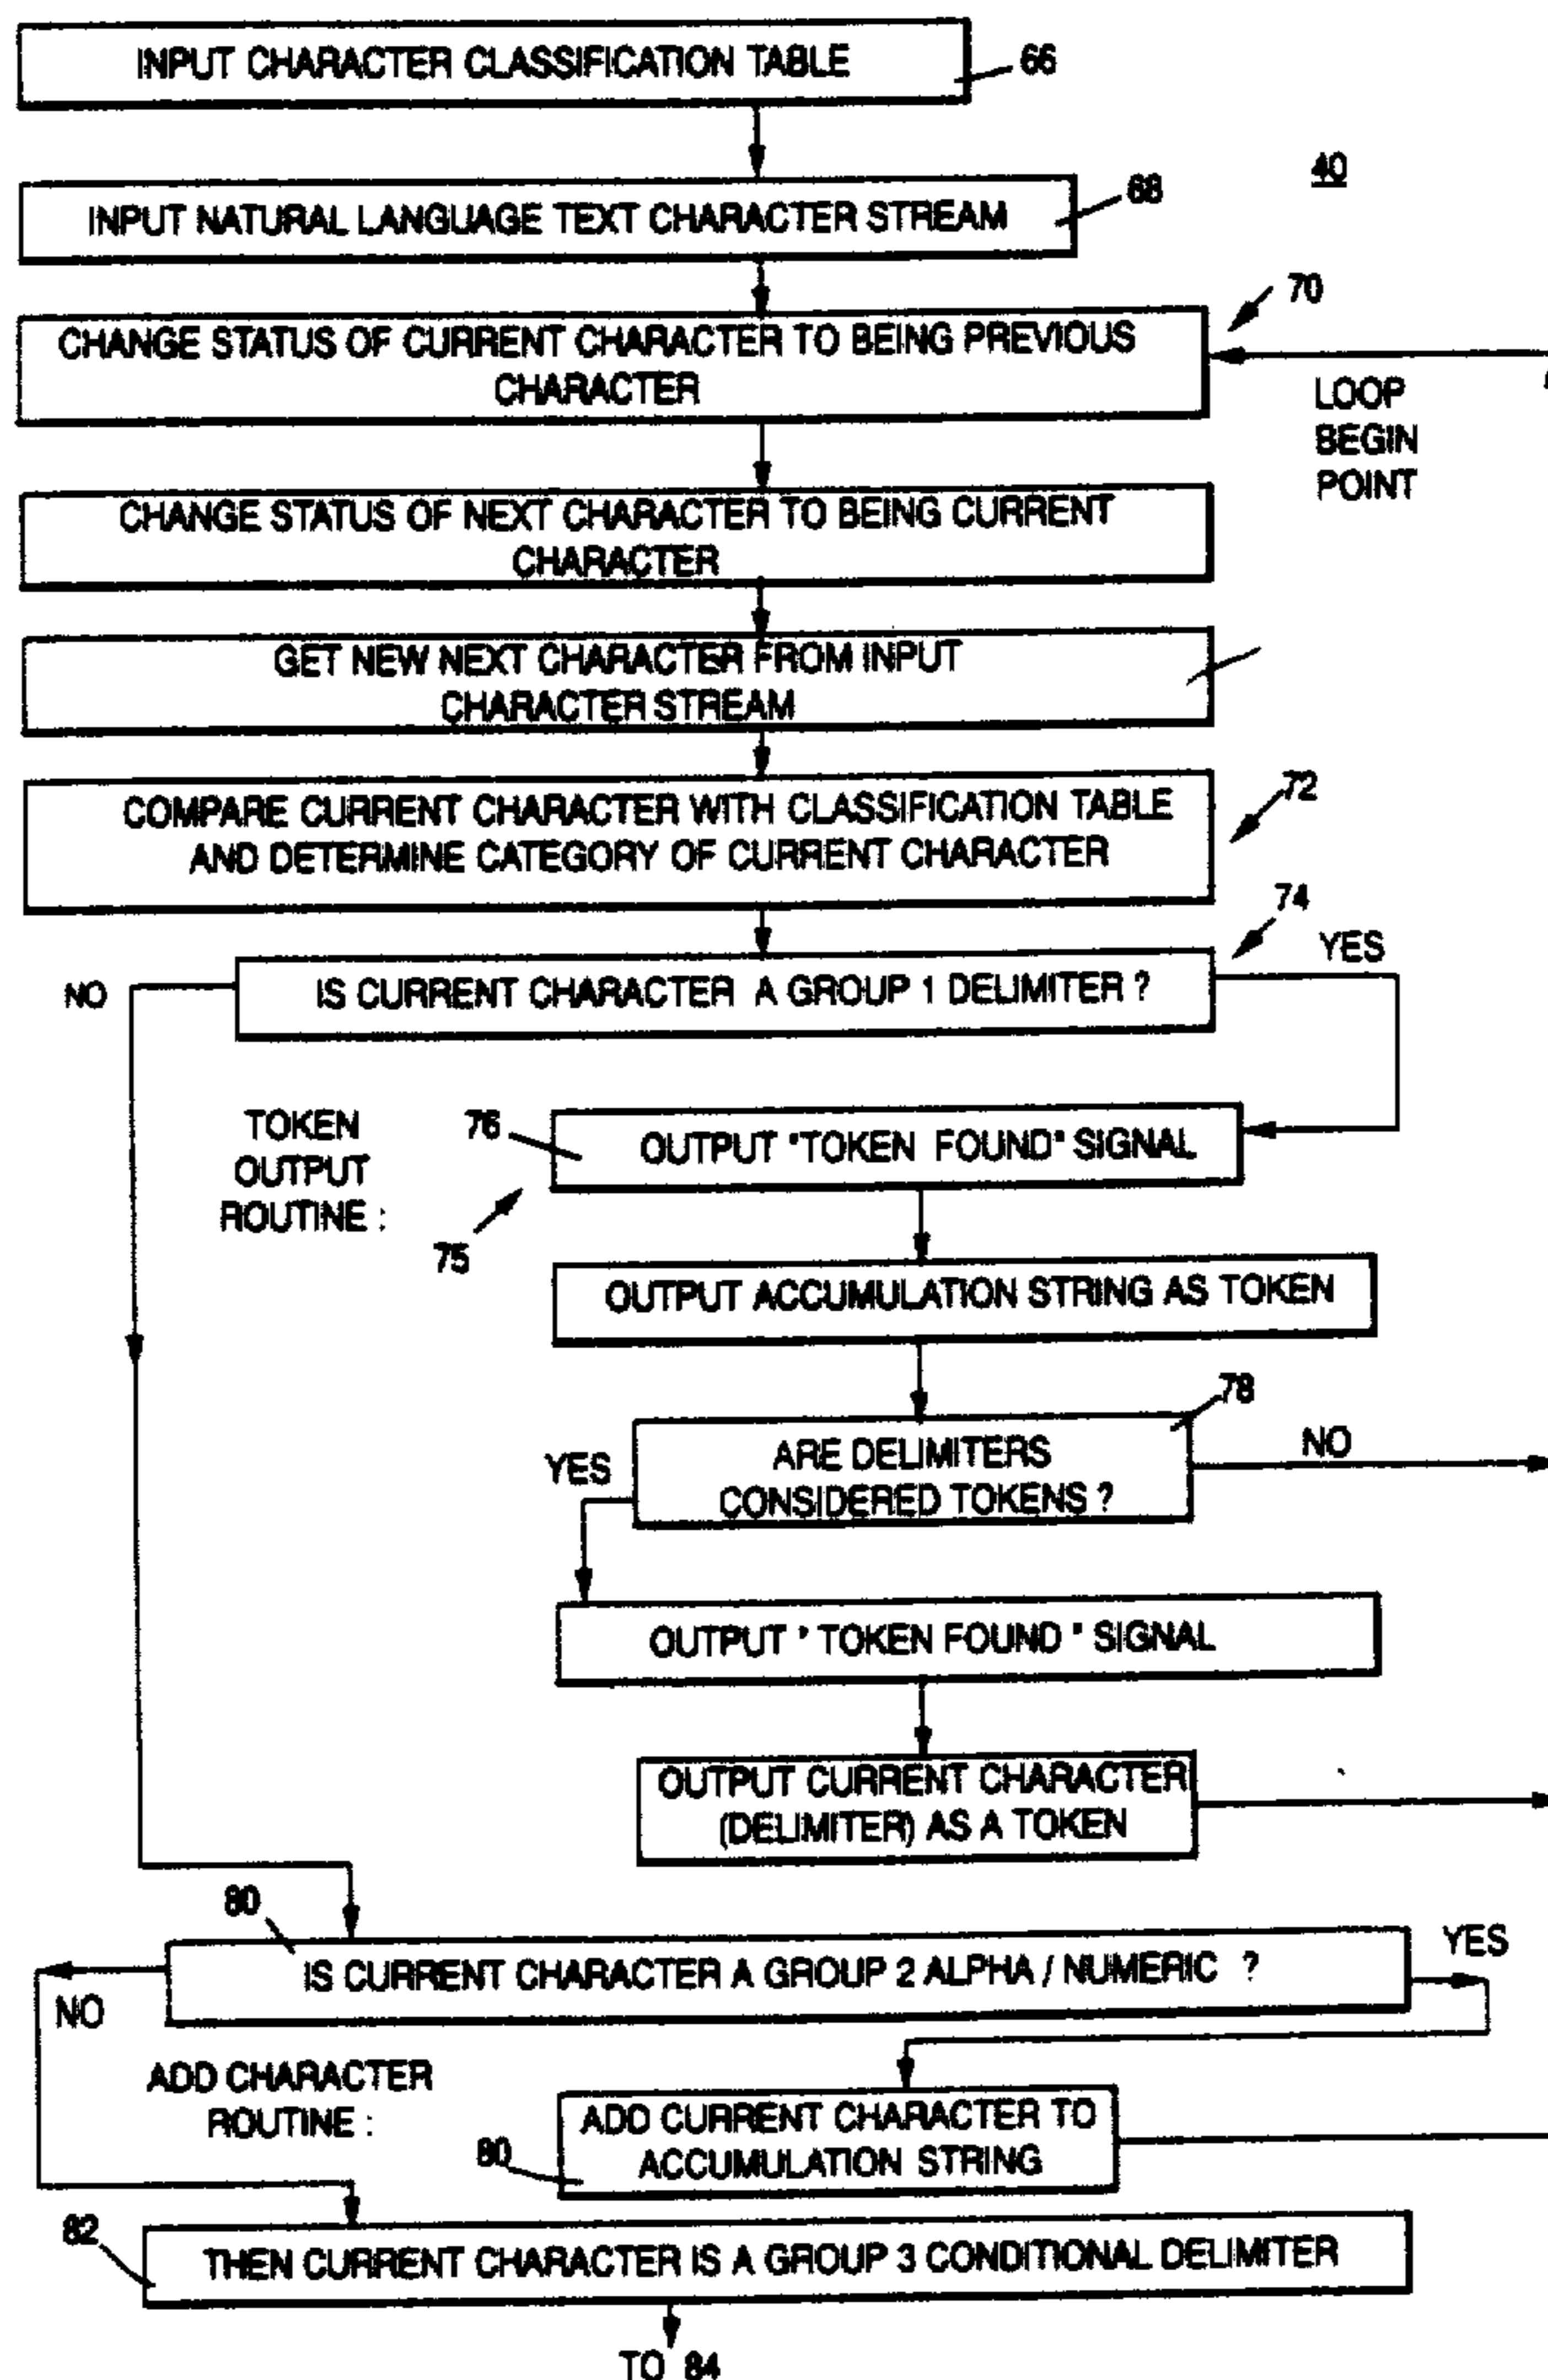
INPUT CHARACTER CLASSIFICATION TABLE 66

40

INPUT NATURAL LANGUAGE TEXT CHARACTER STREAM 68

70

CHANGE STATUS OF CURRENT CHARACTER TO BEING PREVIOUS CHARACTER

LOOP BEGIN POINT

CHANGE STATUS OF NEXT CHARACTER TO BEING CURRENT CHARACTER

GET NEW NEXT CHARACTER FROM INPUT CHARACTER STREAM

72

COMPARE CURRENT CHARACTER WITH CLASSIFICATION TABLE AND DETERMINE CATEGORY OF CURRENT CHARACTER

74

NO

IS CURRENT CHARACTER A GROUP 1 DELIMITER ?

YES

TOKEN OUTPUT ROUTINE :

76

OUTPUT "TOKEN FOUND" SIGNAL

75

OUTPUT ACCUMULATION STRING AS TOKEN

78

YES

ARE DELIMITERS CONSIDERED TOKENS ?

NO

OUTPUT " TOKEN FOUND " SIGNAL

OUTPUT CURRENT CHARACTER (DELIMITER) AS A TOKEN

80

IS CURRENT CHARACTER A GROUP 2 ALPHA / NUMERIC ?

YES

NO

ADD CHARACTER ROUTINE :

80

ADD CURRENT CHARACTER TO ACCUMULATION STRING

82

THEN CURRENT CHARACTER IS A GROUP 3 CONDITIONAL DELIMITER

TO 84